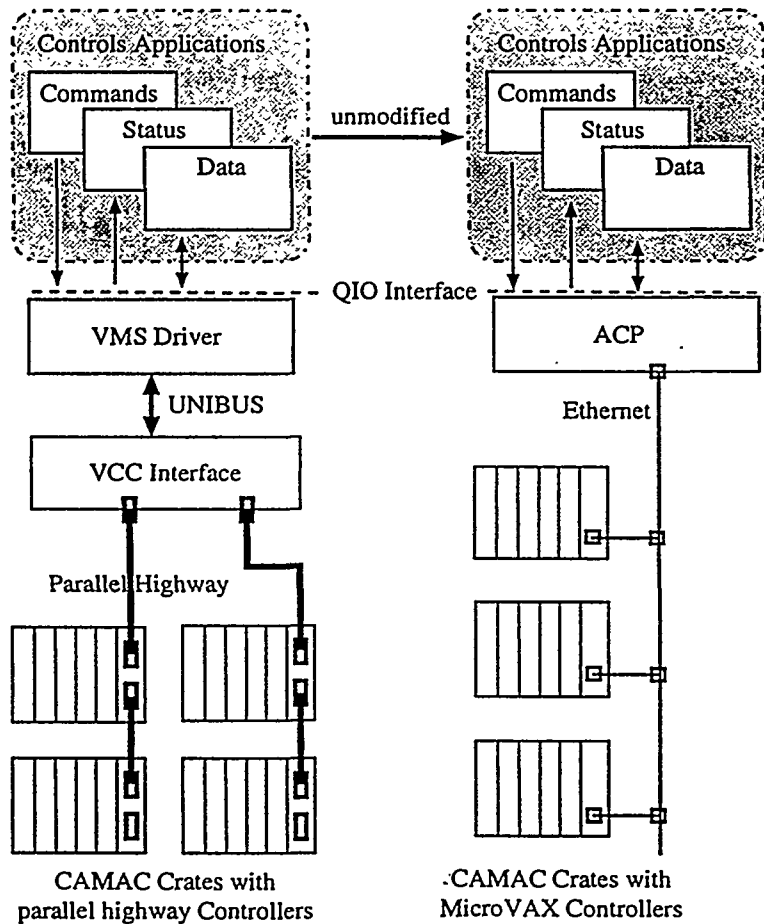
Controls Applications
Commands
Status
Data
unmodified
Controls Applications
Commands
Status
Data
QIO Interface
VMS Driver
ACP
UNIBUS
Ethernet
VCC Interface
Parallel Highway
CAMAC Crates with parallel highway Controllers
CAMAC Crates with MicroVAX Controllers